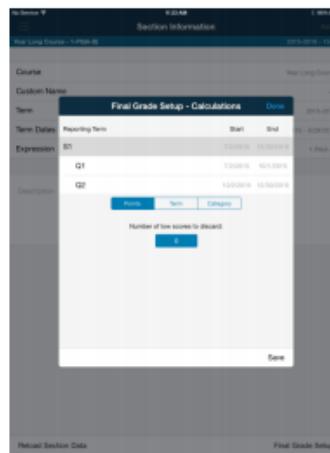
No Service
9:33 AM
Section Information
Year Long Course - 1-PSM-B
2015-2016
Course
Year Long Cour
Custom Name
Term
Term Dates
Expression
Description
Final Grade Setup - Calculations
Done
Reporting Term
Start
End
S1
Q1
7/2/2015
10/1/2015
Q2
10/2/2015
12/30/2015
Points
Term
Category
Number of low scores to discard:
0
Save
Reload Section Data
Final Grade Setu